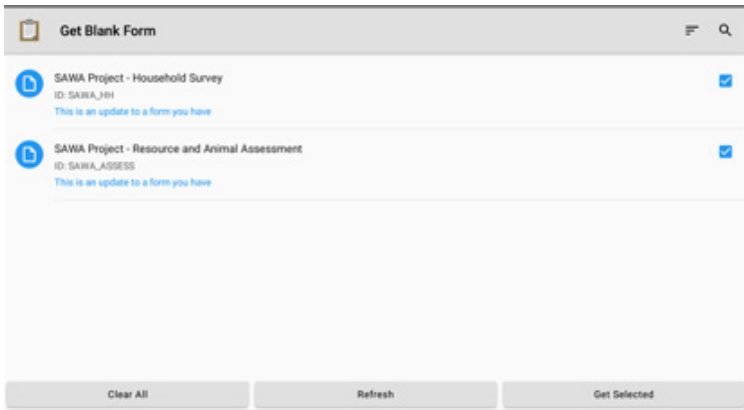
Get Blank Form

SAWA Project - Household Survey
ID: SAWA_HH
This is an update to a form you have

SAWA Project - Resource and Animal Assessment
ID: SAWA_ASSESS
This is an update to a form you have

Clear All
Refresh
Get Selected